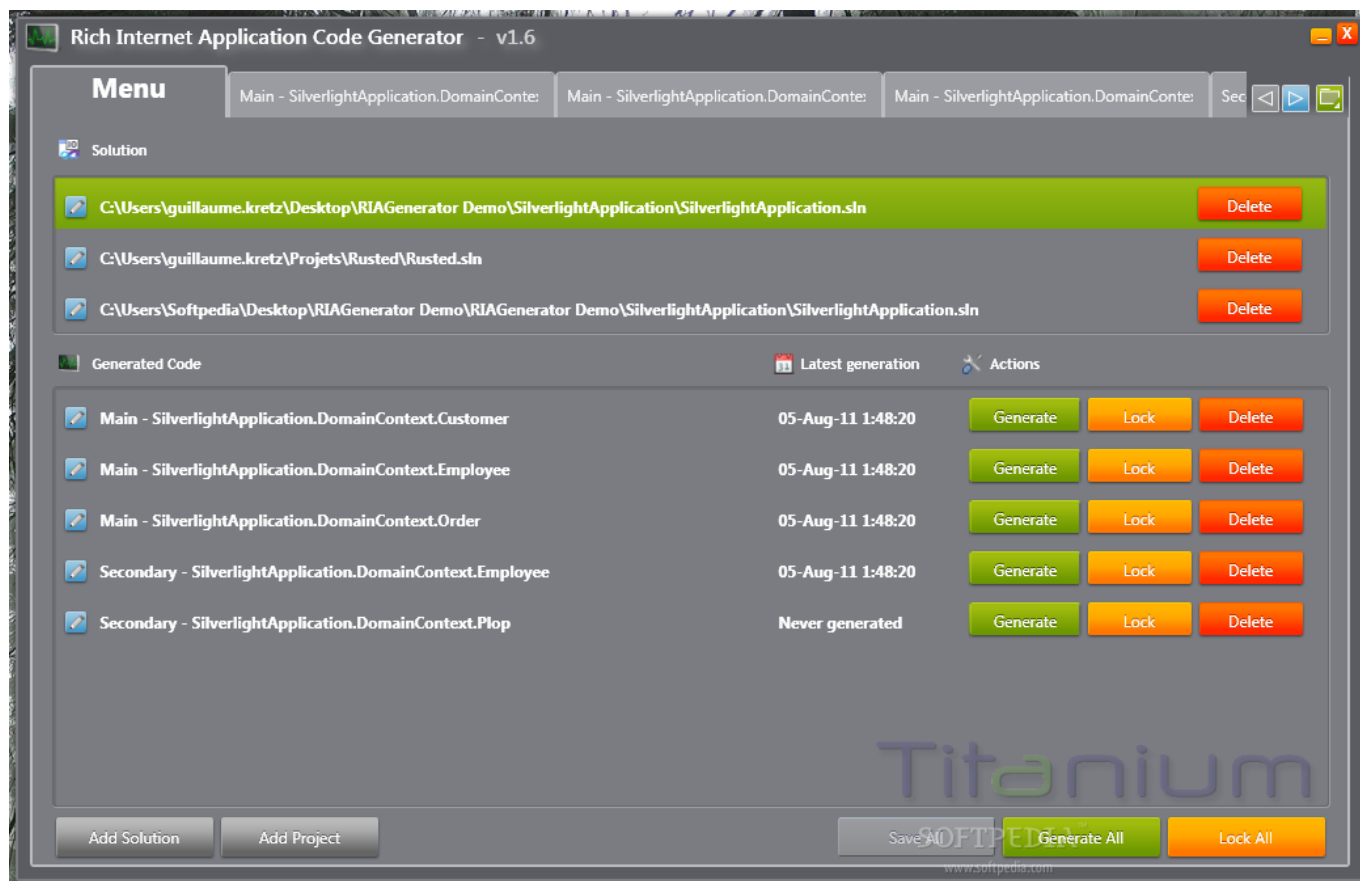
Rich Internet Application Code Generator - v1.6

Menu | Main - SilverlightApplication.DomainConte: | Main - SilverlightApplication.DomainConte: | Main - SilverlightApplication.DomainConte: | Sec

Solution

C:\Users\guillaume.kretz\Desktop\RIAGenerator Demo\SilverlightApplication\SilverlightApplication.sln Delete
C:\Users\guillaume.kretz\Projets\Rusted\Rusted.sln Delete
C:\Users\Softpedia\Desktop\RIAGenerator Demo\RIAGenerator Demo\SilverlightApplication\SilverlightApplication.sln Delete

Generated Code | Latest generation | Actions

| Generated Code | Latest generation | Actions |
|---|---|---|
| Main - SilverlightApplication.DomainContext.Customer | 05-Aug-11 1:48:20 | Generate Lock Delete |
| Main - SilverlightApplication.DomainContext.Employee | 05-Aug-11 1:48:20 | Generate Lock Delete |
| Main - SilverlightApplication.DomainContext.Order | 05-Aug-11 1:48:20 | Generate Lock Delete |
| Secondary - SilverlightApplication.DomainContext.Employee | 05-Aug-11 1:48:20 | Generate Lock Delete |
| Secondary - SilverlightApplication.DomainContext.Plop | Never generated | Generate Lock Delete |

Titanium

Add Solution Add Project Save All SOFTPEDIA Generate All Lock All
www.softpedia.com